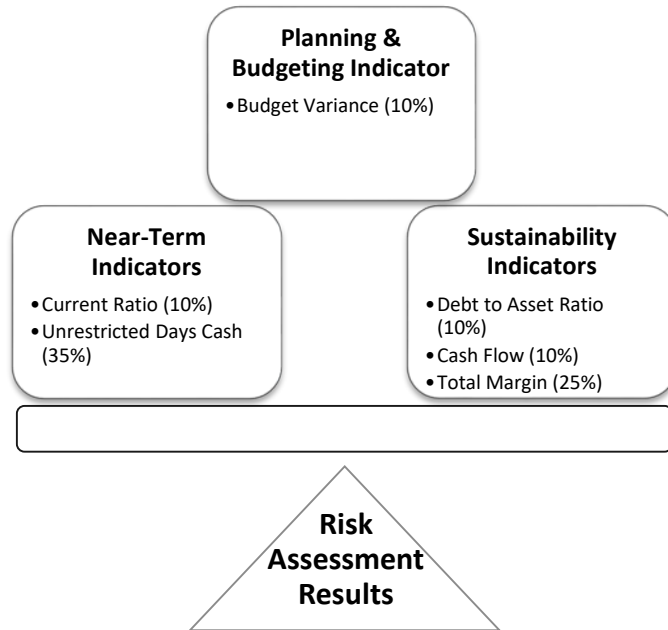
Planning & Budgeting Indicator

• Budget Variance (10%)

Near-Term Indicators

• Current Ratio (10%)
• Unrestricted Days Cash (35%)

Sustainability Indicators

• Debt to Asset Ratio (10%)
• Cash Flow (10%)
• Total Margin (25%)

Risk Assessment Results